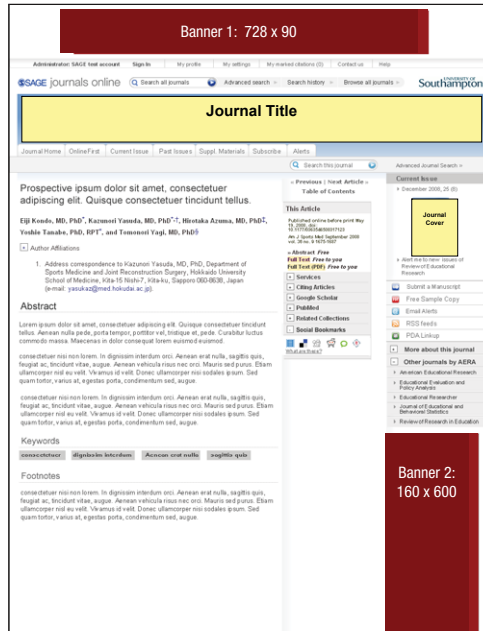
Banner 1: 728 x 90

Administrator: SAGE test account | Sign In | My profile | My settings | My marked citations (0) | Contact us | Help

SAGE journals online | Search all journals | Advanced search | Search history | Browse all journals | University of Southampton

Journal Title

Journal Home | OnlineFirst | Current Issue | Past Issues | Suppl. Materials | Subscribe | Alerts

Search this journal | Advanced Journal Search »

Prospective ipsum dolor sit amet, consectetuer adipiscing elit. Quisque consectetuer tincidunt tellus.

Eiji Kondo, MD, PhD*, Kazunori Yasuda, MD, PhD*,†, Hirotaka Azuma, MD, PhD‡, Yoshie Tanabe, PhD, RPT*, and Tomonori Yagi, MD, PhD§

+ Author Affiliations

1. Address correspondence to Kazunori Yasuda, MD, PhD, Department of Sports Medicine and Joint Reconstruction Surgery, Hokkaido University School of Medicine, Kita-15 Nishi-7, Kita-ku, Sapporo 060-8638, Japan (e-mail: yasukaz@med.hokudai.ac.jp).

Abstract

Lorem ipsum dolor sit amet, consectetuer adipiscing elit. Quisque consectetuer tincidunt tellus. Aenean nulla pede, porta tempor, porttitor vel, tristique et, pede. Curabitur luctus commodo massa. Maecenas in dolor consequat lorem euismod euismod.

consectetuer nisi non lorem. In dignissim interdum orci. Aenean erat nulla, sagittis quis, feugiat ac, tincidunt vitae, augue. Aenean vehicula risus nec orci. Mauris sed purus. Etiam ullamcorper nisl eu velit. Vivamus id velit. Donec ullamcorper nisi sodales ipsum. Sed quam tortor, varius at, egestas porta, condimentum sed, augue.

consectetuer nisi non lorem. In dignissim interdum orci. Aenean erat nulla, sagittis quis, feugiat ac, tincidunt vitae, augue. Aenean vehicula risus nec orci. Mauris sed purus. Etiam ullamcorper nisl eu velit. Vivamus id velit. Donec ullamcorper nisi sodales ipsum. Sed quam tortor, varius at, egestas porta, condimentum sed, augue.

Keywords

consectetuer | dignissim interdum | Aenean erat nulla | sagittis quis

Footnotes

consectetuer nisi non lorem. In dignissim interdum orci. Aenean erat nulla, sagittis quis, feugiat ac, tincidunt vitae, augue. Aenean vehicula risus nec orci. Mauris sed purus. Etiam ullamcorper nisl eu velit. Vivamus id velit. Donec ullamcorper nisi sodales ipsum. Sed quam tortor, varius at, egestas porta, condimentum sed, augue.

« Previous | Next Article » Table of Contents

This Article

Published online before print May 15, 2008, doi: 10.1177/0363546508317123
Am J Sports Med September 2008 vol. 36 no. 9 1675-1687

» Abstract Free
Full Text Free to you
Full Text (PDF) Free to you

Services
Citing Articles
Google Scholar
PubMed
Related Collections
Social Bookmarks

What's this?

Current Issue
December 2008, 25 (5)

Journal Cover

Alert me to new issues of Review of Educational Research

Submit a Manuscript
Free Sample Copy
Email Alerts
RSS feeds
PDA Linkup

More about this journal

Other journals by AERA
American Educational Research
Educational Evaluation and Policy Analysis
Educational Researcher
Journal of Educational and Behavioral Statistics
Review of Research in Education

Banner 2: 160 x 600